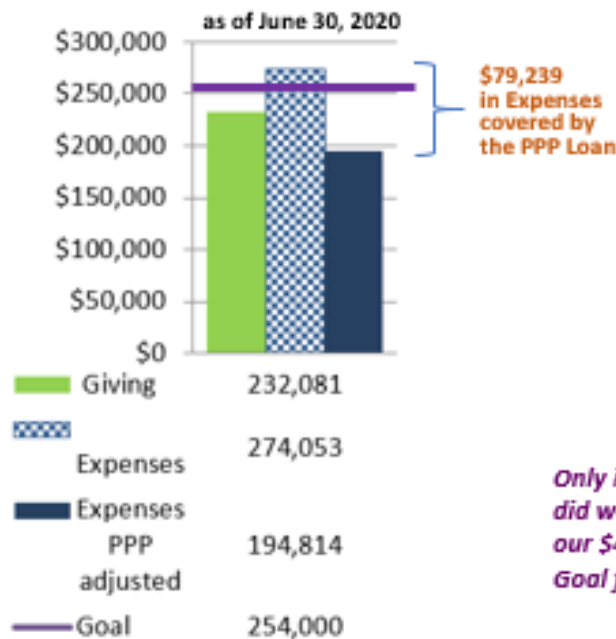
as of June 30, 2020

$300,000
$250,000
$200,000
$150,000
$100,000
$50,000
$0

$79,239 in Expenses covered by the PPP Loan

| | |
|---|---|
| Giving | 232,081 |
| Expenses | 274,053 |
| Expenses PPP adjusted | 194,814 |
| Goal | 254,000 |

Only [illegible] did w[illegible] our $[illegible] Goal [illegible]